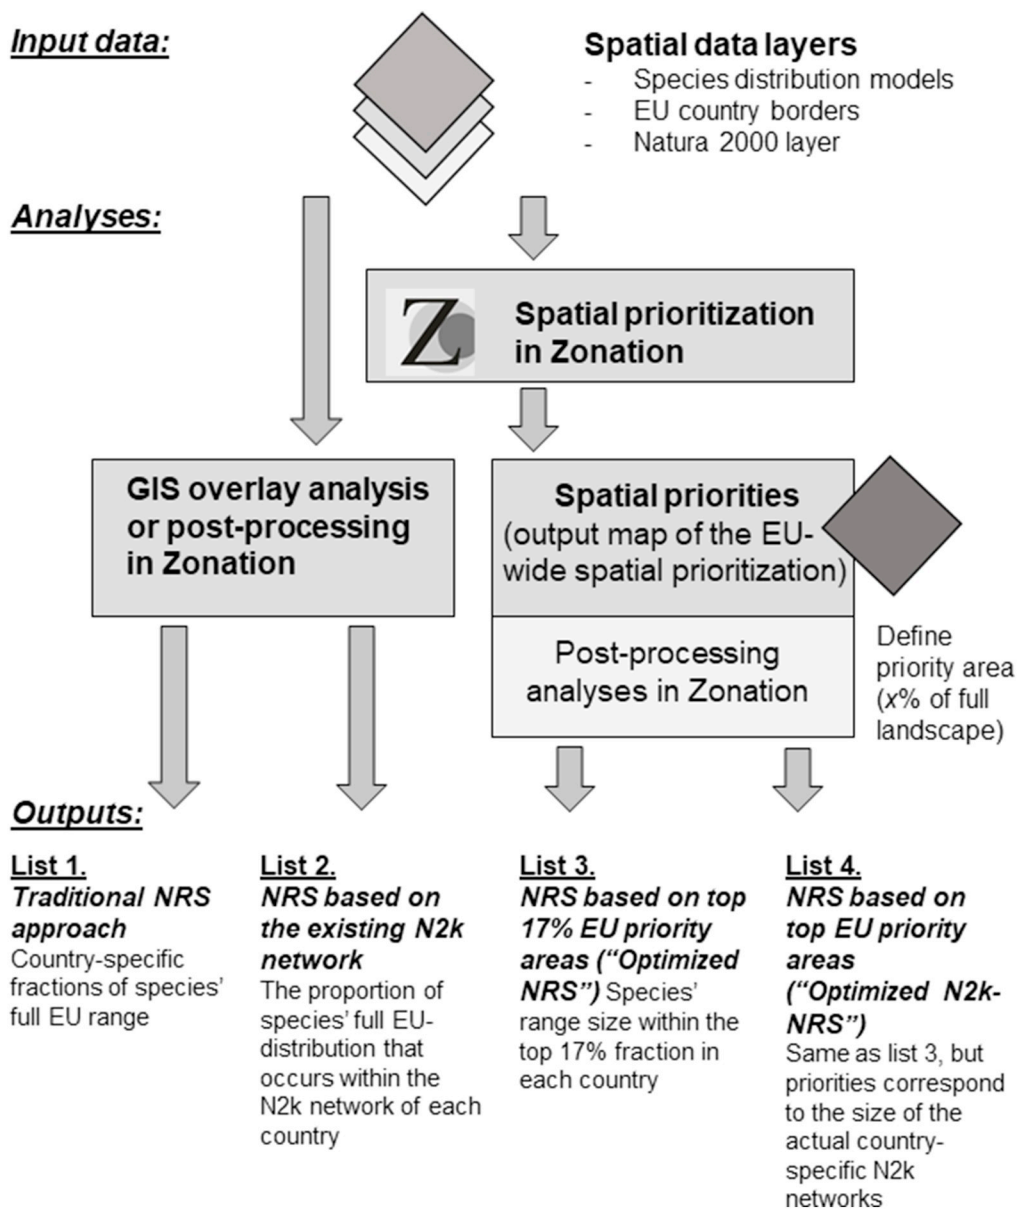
Input data:

Spatial data layers
- Species distribution models
- EU country borders
- Natura 2000 layer

Analyses:

Z

Spatial prioritization in Zonation

GIS overlay analysis or post-processing in Zonation

Spatial priorities (output map of the EU-wide spatial prioritization)

Post-processing analyses in Zonation

Define priority area ($x$% of full landscape)

Outputs:

List 1.
Traditional NRS approach
Country-specific fractions of species' full EU range

List 2.
NRS based on the existing N2k network
The proportion of species' full EU-distribution that occurs within the N2k network of each country

List 3.
NRS based on top 17% EU priority areas ("Optimized NRS") Species' range size within the top 17% fraction in each country

List 4.
NRS based on top EU priority areas ("Optimized N2k-NRS")
Same as list 3, but priorities correspond to the size of the actual country-specific N2k networks